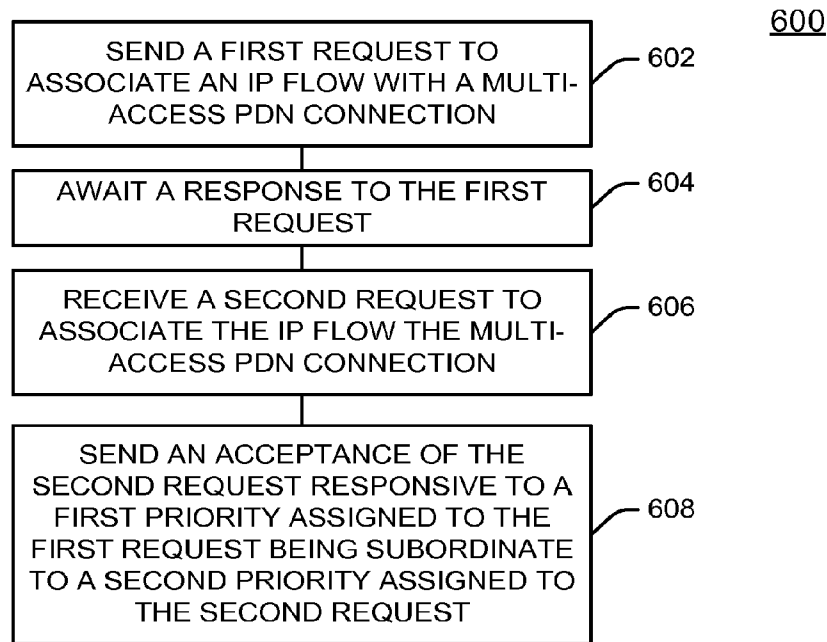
600

SEND A FIRST REQUEST TO ASSOCIATE AN IP FLOW WITH A MULTI-ACCESS PDN CONNECTION

602

AWAIT A RESPONSE TO THE FIRST REQUEST

604

RECEIVE A SECOND REQUEST TO ASSOCIATE THE IP FLOW THE MULTI-ACCESS PDN CONNECTION

606

SEND AN ACCEPTANCE OF THE SECOND REQUEST RESPONSIVE TO A FIRST PRIORITY ASSIGNED TO THE FIRST REQUEST BEING SUBORDINATE TO A SECOND PRIORITY ASSIGNED TO THE SECOND REQUEST

608